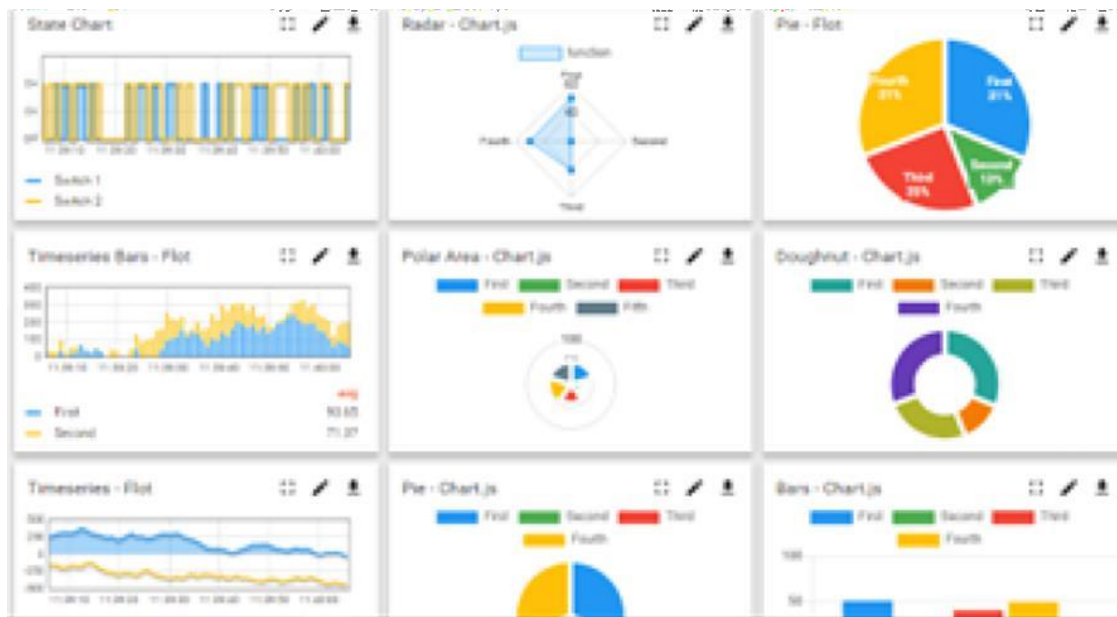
State Chart

On
On
Off
11:39:10 11:39:20 11:39:30 11:39:40 11:39:50 11:40:00

Switch 1
Switch 2

Radar - Chart.js

function

First
Fourth
Second
Third

Pie - Flot

Fourth 31%
First 31%
Second 13%
Third 25%

Timeseries Bars - Flot

400
300
200
100
0
11:39:10 11:39:20 11:39:30 11:39:40 11:39:50 11:40:00

avg
First 93.65
Second 71.37

Polar Area - Chart.js

First
Second
Third
Fourth
Fifth

100

Doughnut - Chart.js

First
Second
Third
Fourth

Timeseries - Flot

500
250
0
-250
-500
11:39:10 11:39:20 11:39:30 11:39:40 11:39:50 11:40:00

Pie - Chart.js

First
Second
Third
Fourth

Bars - Chart.js

First
Second
Third
Fourth

100
50